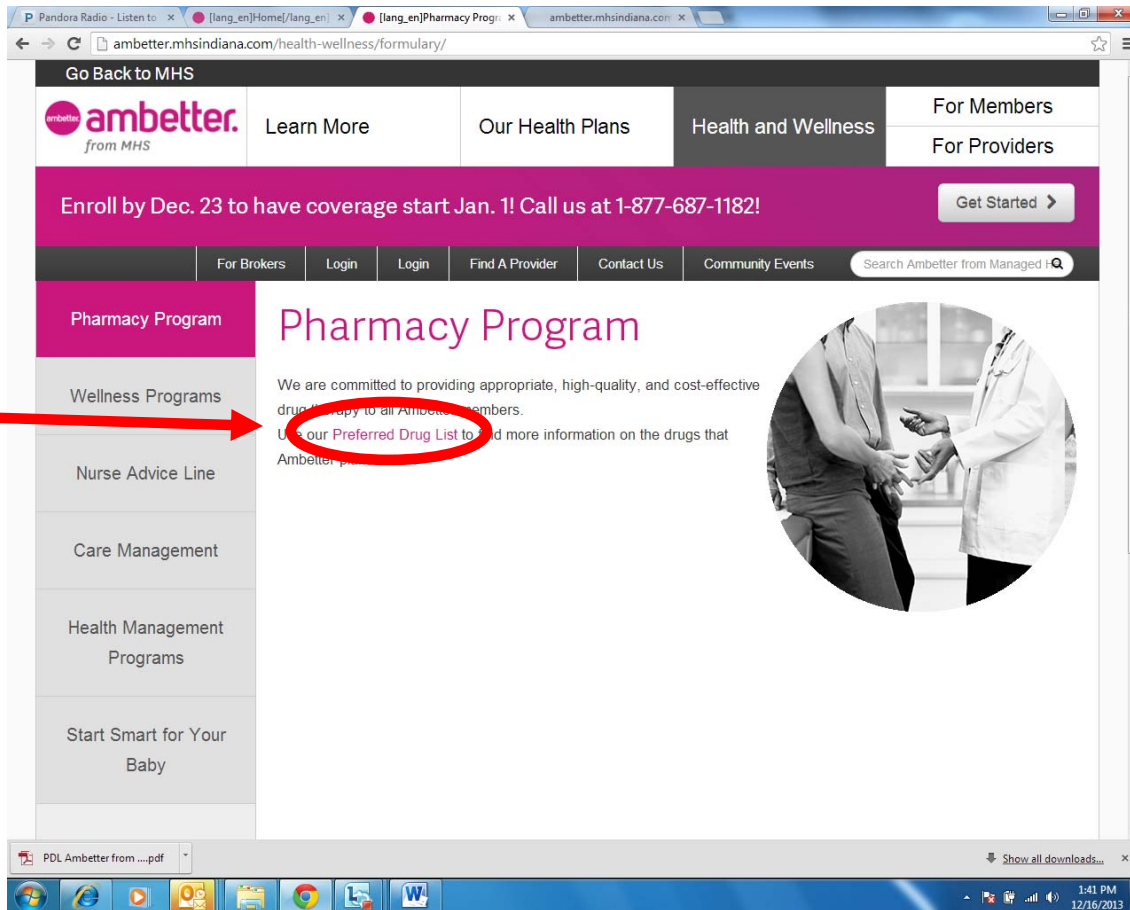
Pandora Radio - Listen to × [lang_en]Home[/lang_en] × [lang_en]Pharmacy Progr × ambetter.mhsindiana.com ×

ambetter.mhsindiana.com/health-wellness/formulary/

Go Back to MHS

ambetter ambetter. from MHS

Learn More

Our Health Plans

Health and Wellness

For Members

For Providers

Enroll by Dec. 23 to have coverage start Jan. 1! Call us at 1-877-687-1182!

Get Started >

For Brokers | Login | Login | Find A Provider | Contact Us | Community Events | Search Ambetter from Managed H

Pharmacy Program

Wellness Programs

Nurse Advice Line

Care Management

Health Management Programs

Start Smart for Your Baby

Pharmacy Program

We are committed to providing appropriate, high-quality, and cost-effective drug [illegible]apy to all Ambette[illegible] members.
U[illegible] our Preferred Drug List to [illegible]d more information on the drugs that Ambetter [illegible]

PDL Ambetter from ....pdf

Show all downloads...

1:41 PM
12/16/2013